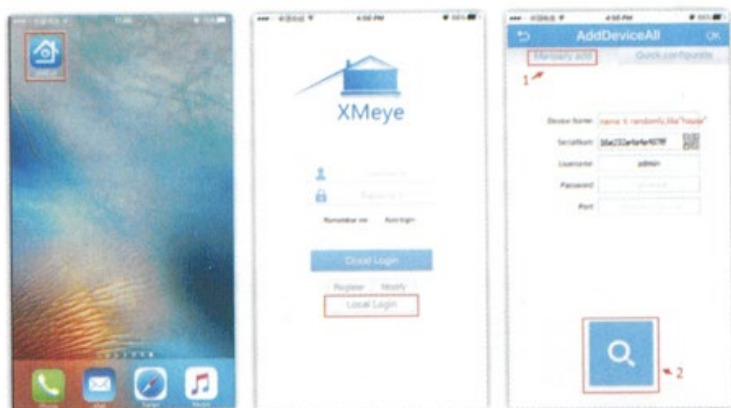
XMeye

Remember me Auto login

Cloud Login

Register Modify

Local Login

AddDeviceAll OK

Manually add Quick configurate

1

Device Name: name it randomly,like"house"

SerialNum: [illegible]

Username: admin

Password

Port

2